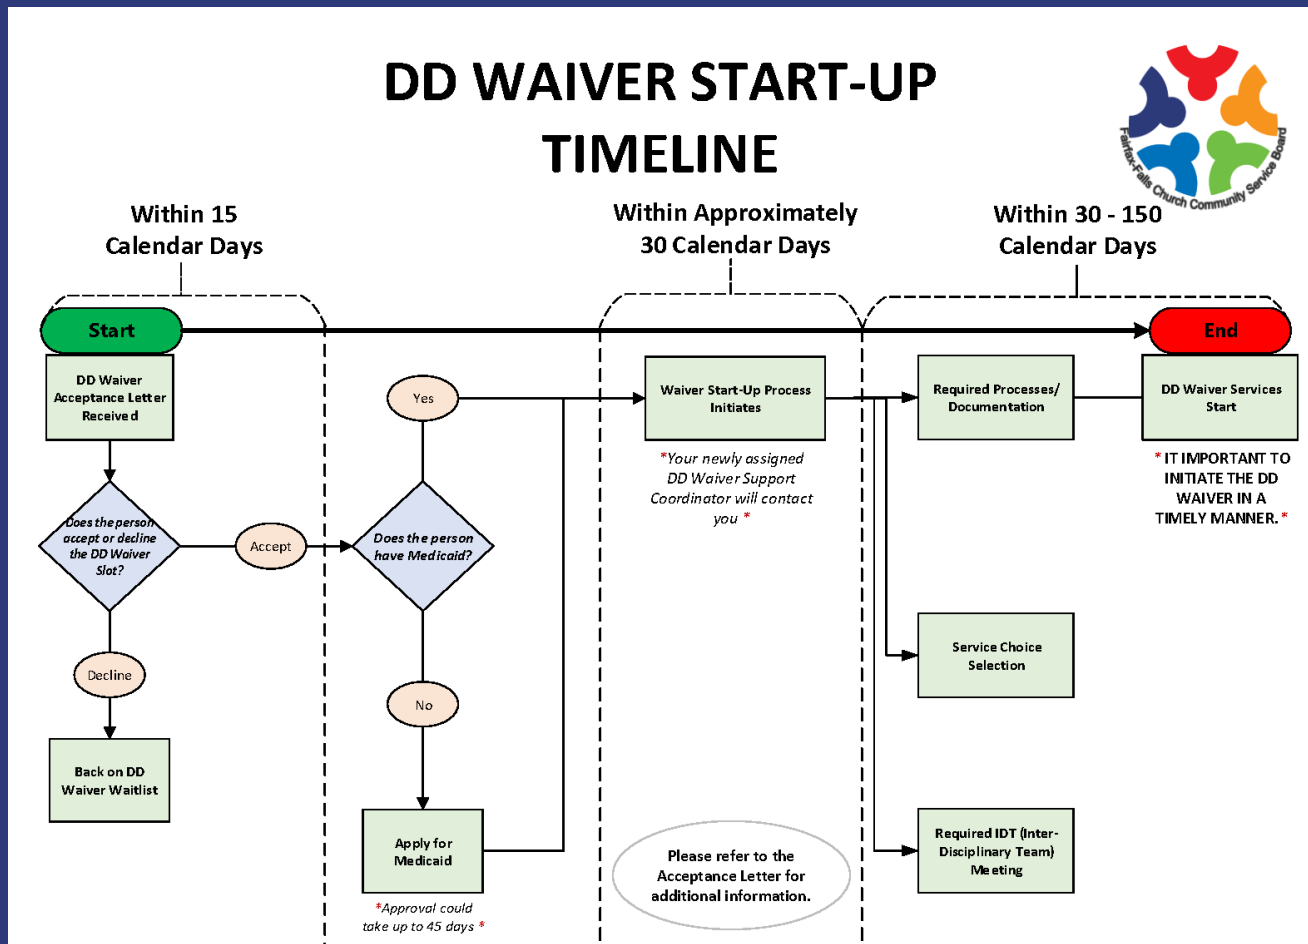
DD WAIVER START-UP TIMELINE

Fairfax-Falls Church Community Service Board

Within 15 Calendar Days

Within Approximately 30 Calendar Days

Within 30 - 150 Calendar Days

Start

End

DD Waiver Acceptance Letter Received

Does the person accept or decline the DD Waiver Slot?

Accept

Decline

Back on DD Waiver Waitlist

Yes

Does the person have Medicaid?

No

Apply for Medicaid

*Approval could take up to 45 days *

Waiver Start-Up Process Initiates

*Your newly assigned DD Waiver Support Coordinator will contact you *

Please refer to the Acceptance Letter for additional information.

Required Processes/ Documentation

Service Choice Selection

Required IDT (Inter-Disciplinary Team) Meeting

DD Waiver Services Start

* IT IMPORTANT TO INITIATE THE DD WAIVER IN A TIMELY MANNER. *